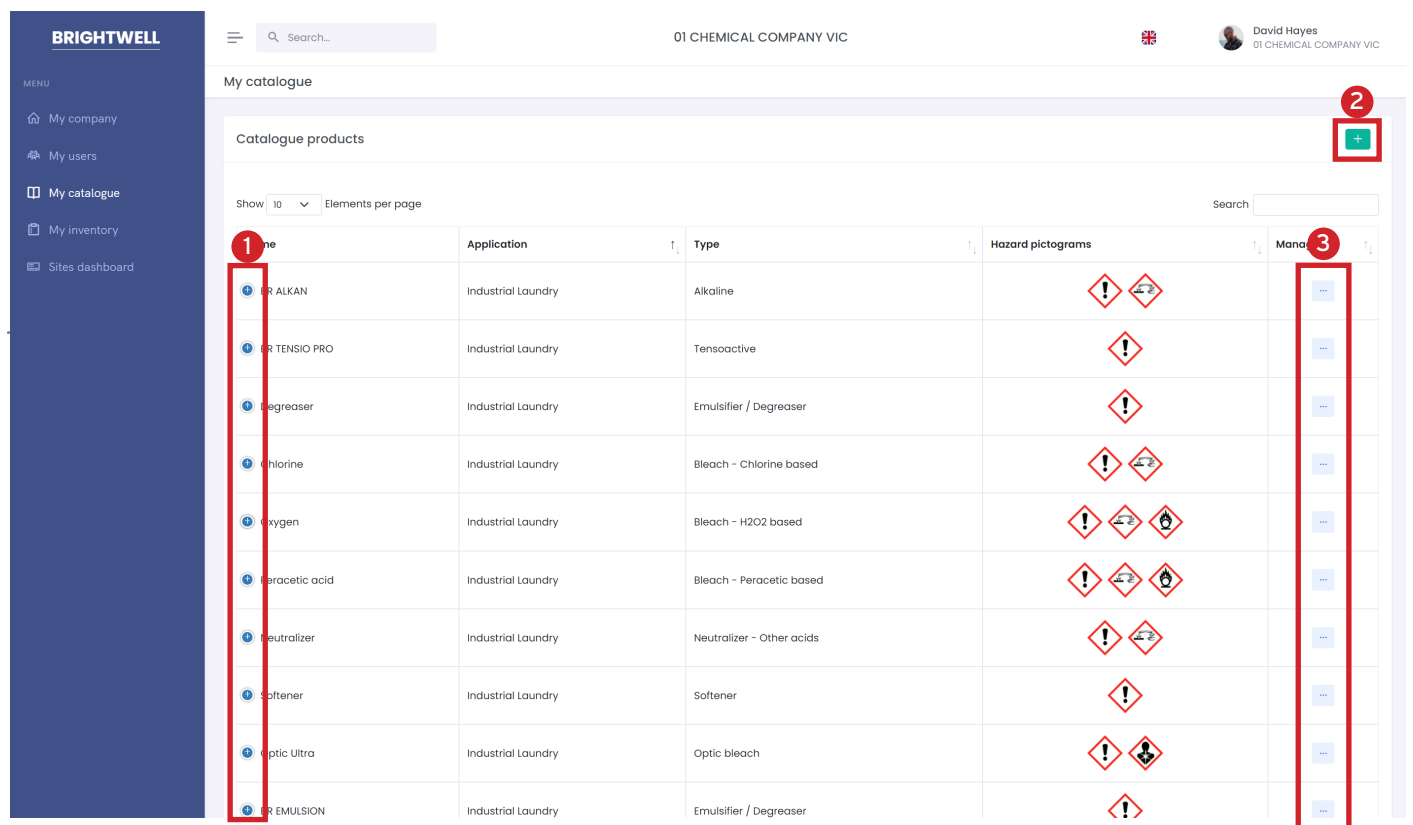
BRIGHTWELL

MENU

My company

My users

My catalogue

My inventory

Sites dashboard

Search...

01 CHEMICAL COMPANY VIC

David Hayes
01 CHEMICAL COMPANY VIC

My catalogue

2

Catalogue products

+

Show 10 Elements per page

Search

1

3

| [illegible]ne | Application | Type | Hazard pictograms | Manag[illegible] |
|---|---|---|---|---|
| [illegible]R ALKAN | Industrial Laundry | Alkaline | | ··· |
| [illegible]R TENSIO PRO | Industrial Laundry | Tensoactive | | ··· |
| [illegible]egreaser | Industrial Laundry | Emulsifier / Degreaser | | ··· |
| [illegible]hlorine | Industrial Laundry | Bleach - Chlorine based | | ··· |
| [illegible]xygen | Industrial Laundry | Bleach - H2O2 based | | ··· |
| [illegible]eracetic acid | Industrial Laundry | Bleach - Peracetic based | | ··· |
| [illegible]eutralizer | Industrial Laundry | Neutralizer - Other acids | | ··· |
| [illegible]oftener | Industrial Laundry | Softener | | ··· |
| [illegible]ptic Ultra | Industrial Laundry | Optic bleach | | ··· |
| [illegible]R EMULSION | Industrial Laundry | Emulsifier / Degreaser | | ··· |